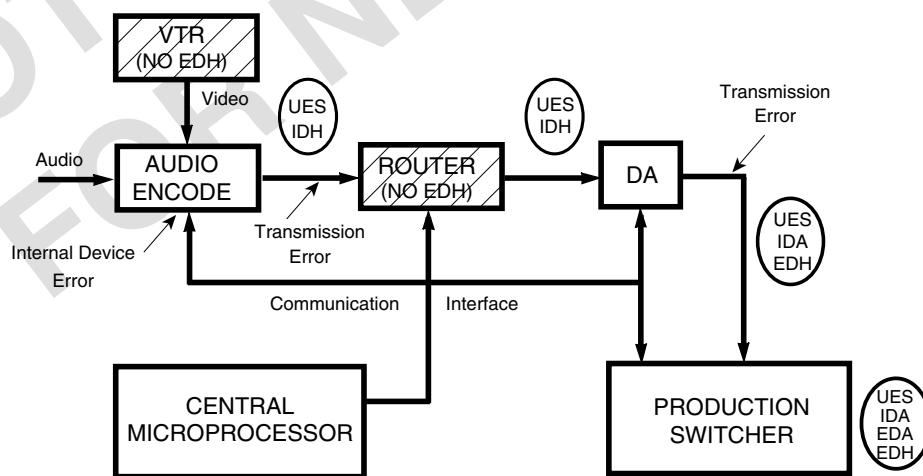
VTR (NO EDH)

Video

UES IDH

Audio

AUDIO ENCODE

Internal Device Error

Transmission Error

ROUTER (NO EDH)

UES IDH

DA

Transmission Error

UES IDA EDH

Communication

Interface

CENTRAL MICROPROCESSOR

PRODUCTION SWITCHER

UES IDA EDA EDH